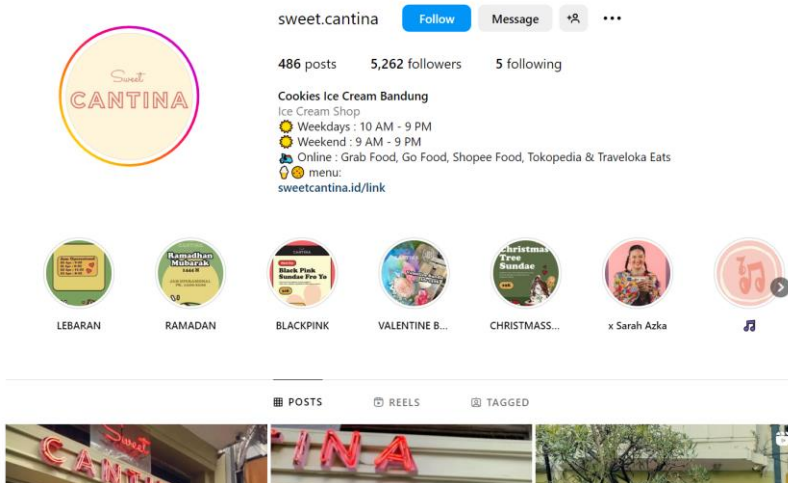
sweet.cantina Follow Message

486 posts 5,262 followers 5 following

Cookies Ice Cream Bandung
Ice Cream Shop
🌞 Weekdays : 10 AM - 9 PM
🌞 Weekend : 9 AM - 9 PM
🛵 Online : Grab Food, Go Food, Shopee Food, Tokopedia & Traveloka Eats
🍦🍪 menu:
sweetcantina.id/link

Sweet CANTINA

Ramadhan Mubarak

Black Pink Sundae Fro Yo

Christmas Tree Sundae

LEBARAN RAMADAN BLACKPINK VALENTINE B... CHRISTMASS... x Sarah Azka 🎵

POSTS REELS TAGGED

Sweet CANTINA

CINA